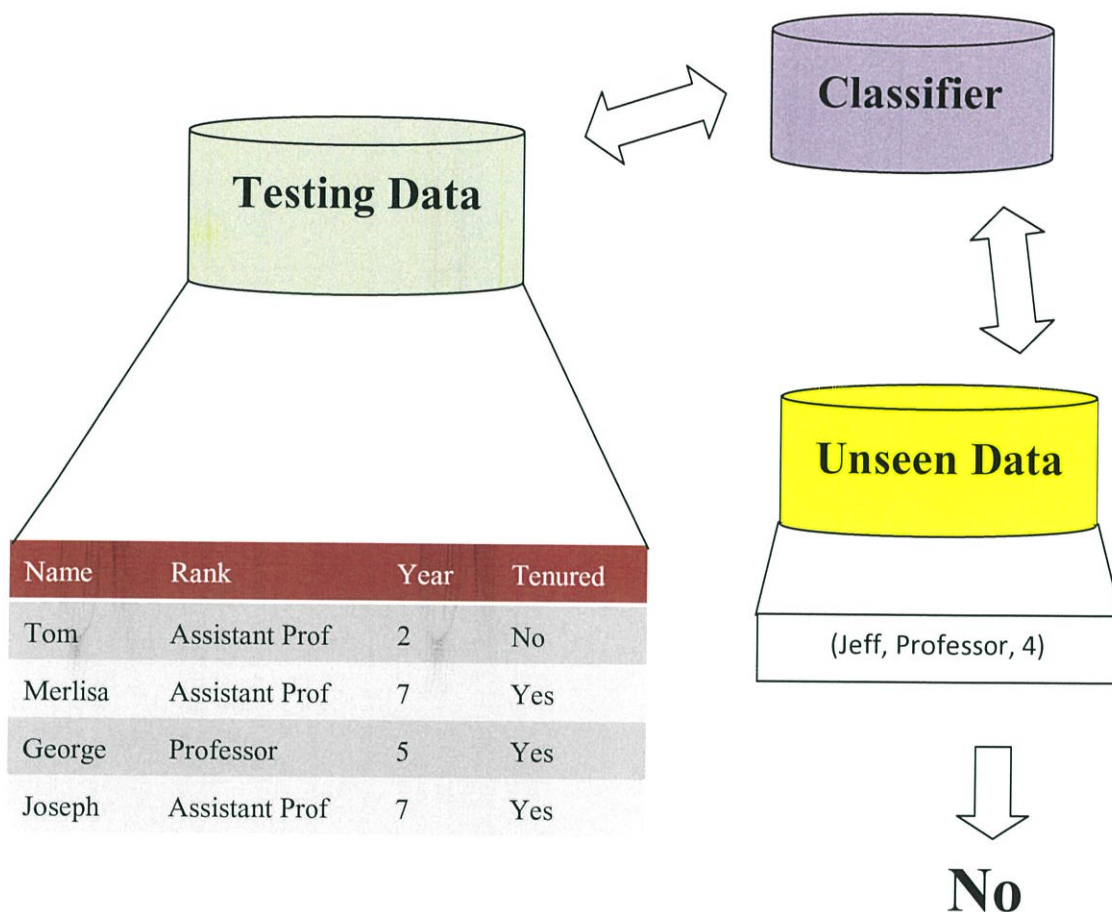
Classifier

Testing Data

Unseen Data

| Name | Rank | Year | Tenured |
|---|---|---|---|
| Tom | Assistant Prof | 2 | No |
| Merlisa | Assistant Prof | 7 | Yes |
| George | Professor | 5 | Yes |
| Joseph | Assistant Prof | 7 | Yes |

(Jeff, Professor, 4)

No